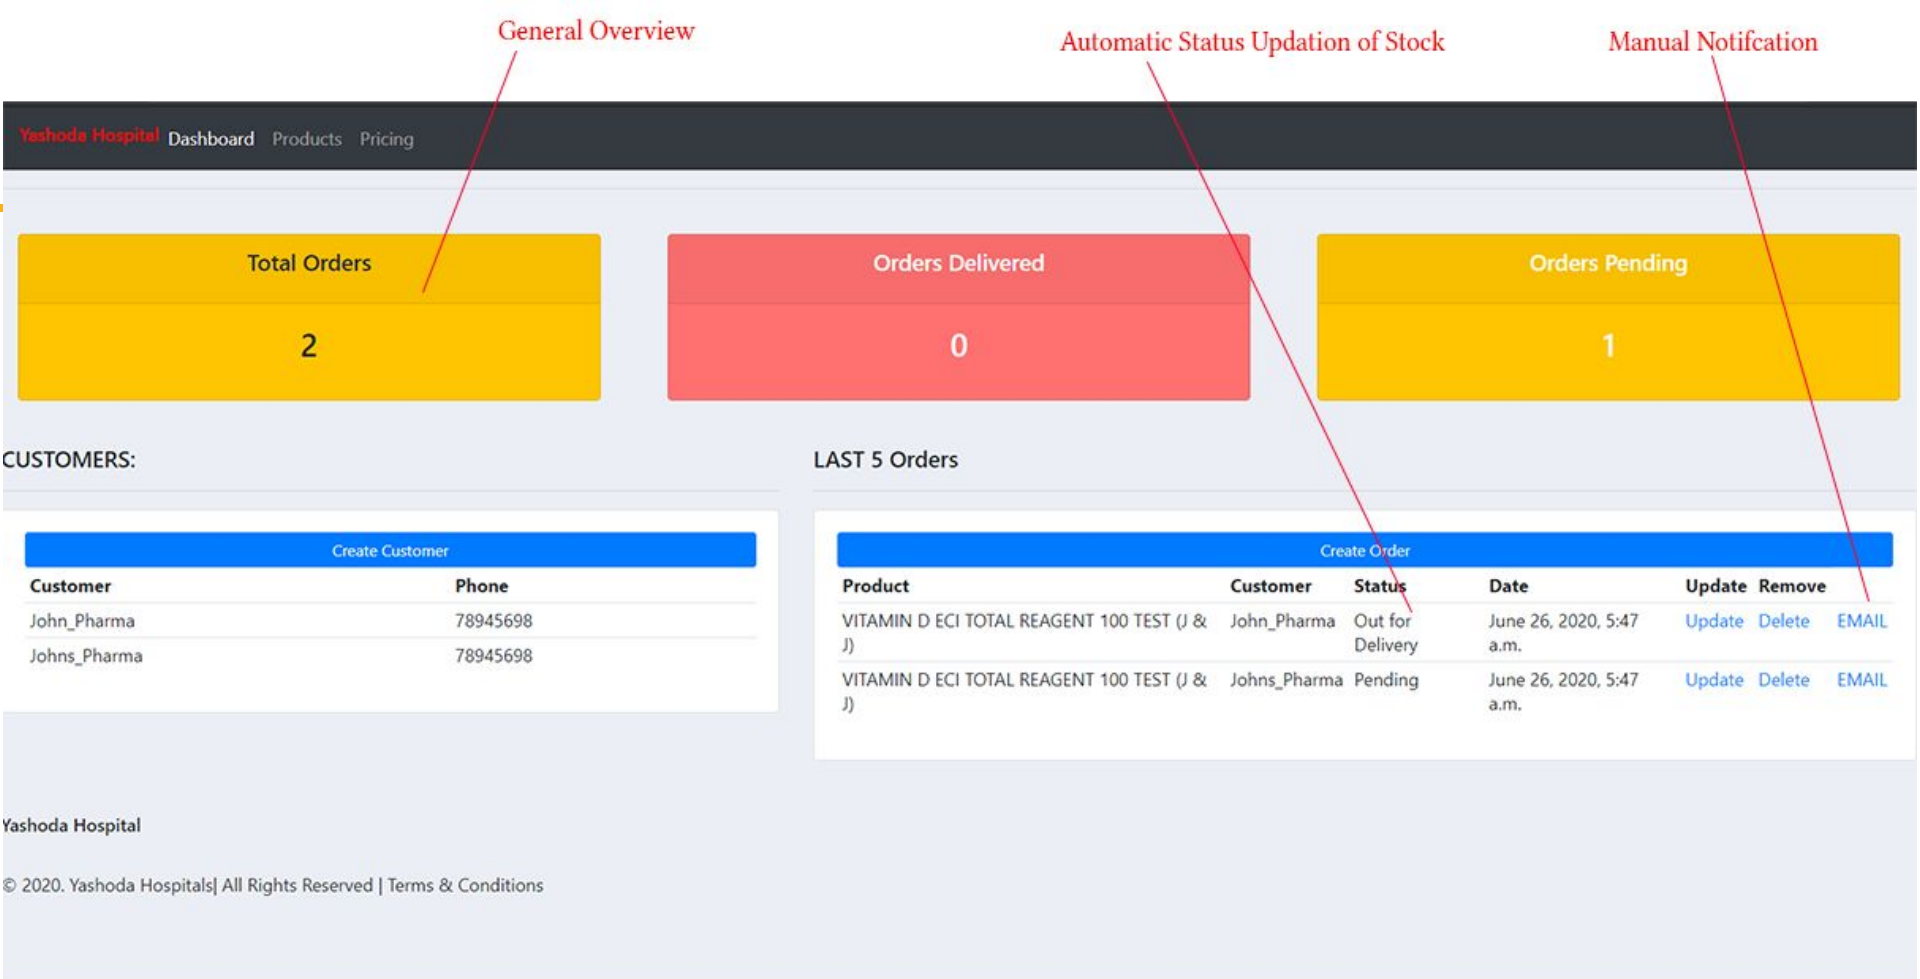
General Overview

Automatic Status Updation of Stock

Manual Notifcation

Yashoda Hospital Dashboard Products Pricing

Total Orders
2

Orders Delivered
0

Orders Pending
1

CUSTOMERS:

Create Customer

| Customer | Phone |
|---|---|
| John_Pharma | 78945698 |
| Johns_Pharma | 78945698 |

LAST 5 Orders

Create Order

| Product | Customer | Status | Date | Update | Remove | |
|---|---|---|---|---|---|---|
| VITAMIN D ECI TOTAL REAGENT 100 TEST (J & J) | John_Pharma | Out for Delivery | June 26, 2020, 5:47 a.m. | Update | Delete | EMAIL |
| VITAMIN D ECI TOTAL REAGENT 100 TEST (J & J) | Johns_Pharma | Pending | June 26, 2020, 5:47 a.m. | Update | Delete | EMAIL |

Yashoda Hospital

© 2020. Yashoda Hospitals| All Rights Reserved | Terms & Conditions